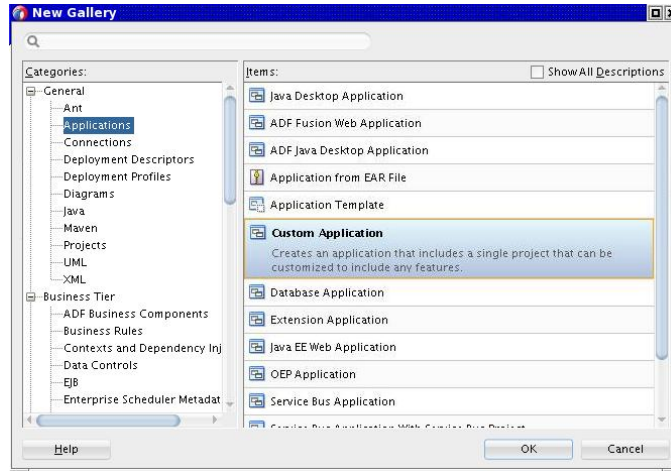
New Gallery

Categories:

General
Ant
Applications
Connections
Deployment Descriptors
Deployment Profiles
Diagrams
Java
Maven
Projects
UML
XML
Business Tier
ADF Business Components
Business Rules
Contexts and Dependency Inj
Data Controls
EJB
Enterprise Scheduler Metadat

Items:

Show All Descriptions

Java Desktop Application
ADF Fusion Web Application
ADF Java Desktop Application
Application from EAR File
Application Template
Custom Application
Creates an application that includes a single project that can be customized to include any features.
Database Application
Extension Application
Java EE Web Application
OEP Application
Service Bus Application
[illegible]

Help

OK

Cancel